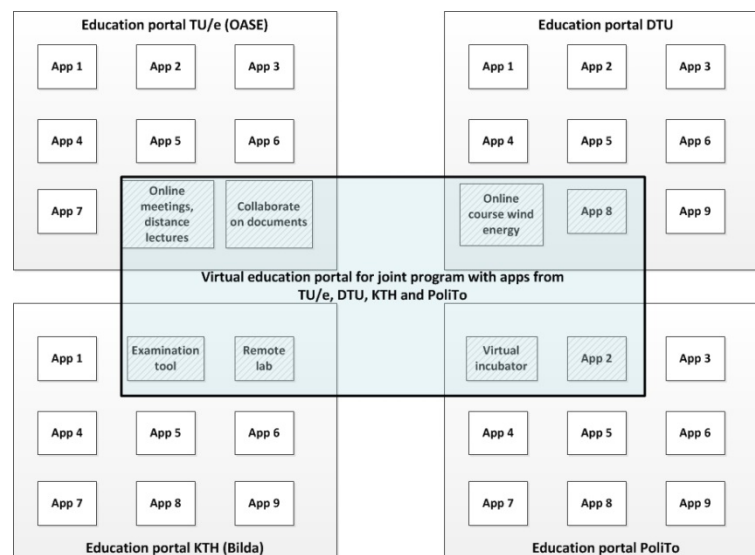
Education portal TU/e (OASE)

App 1

App 2

App 3

App 4

App 5

App 6

App 7

Online meetings, distance lectures

Collaborate on documents

Education portal DTU

App 1

App 2

App 3

App 4

App 5

App 6

Online course wind energy

App 8

App 9

Virtual education portal for joint program with apps from TU/e, DTU, KTH and PoliTo

App 1

Examination tool

Remote lab

Virtual incubator

App 2

App 3

App 4

App 5

App 6

App 7

App 8

App 9

Education portal KTH (Bilda)

App 4

App 5

App 6

App 7

App 8

App 9

Education portal PoliTo